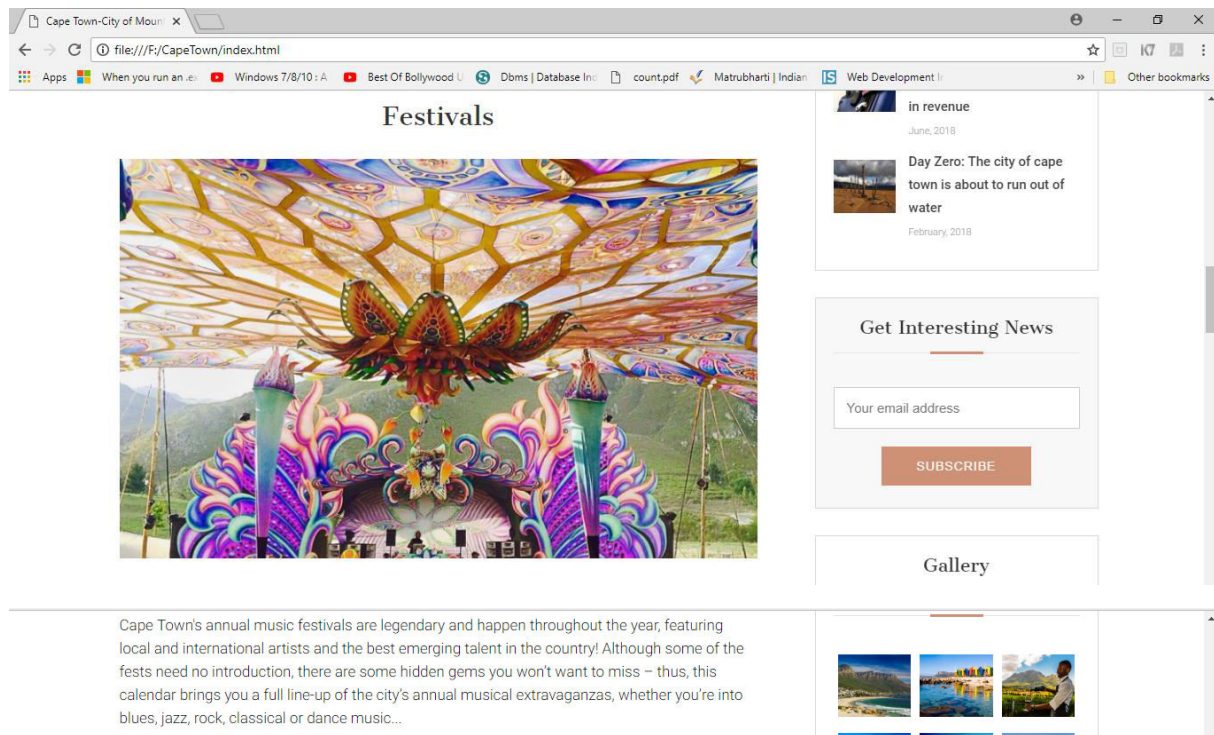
Cape Town-City of Moun ×

file:///F:/CapeTown/index.html

Apps When you run an .ex Windows 7/8/10 : A Best Of Bollywood U Dbms | Database Inc count.pdf Matrubharti | Indian Web Development Ir » Other bookmarks

Festivals

in revenue

June, 2018

Day Zero: The city of cape town is about to run out of water

February, 2018

Get Interesting News

Your email address

SUBSCRIBE

Gallery

Cape Town's annual music festivals are legendary and happen throughout the year, featuring local and international artists and the best emerging talent in the country! Although some of the fests need no introduction, there are some hidden gems you won't want to miss – thus, this calendar brings you a full line-up of the city's annual musical extravaganzas, whether you're into blues, jazz, rock, classical or dance music...